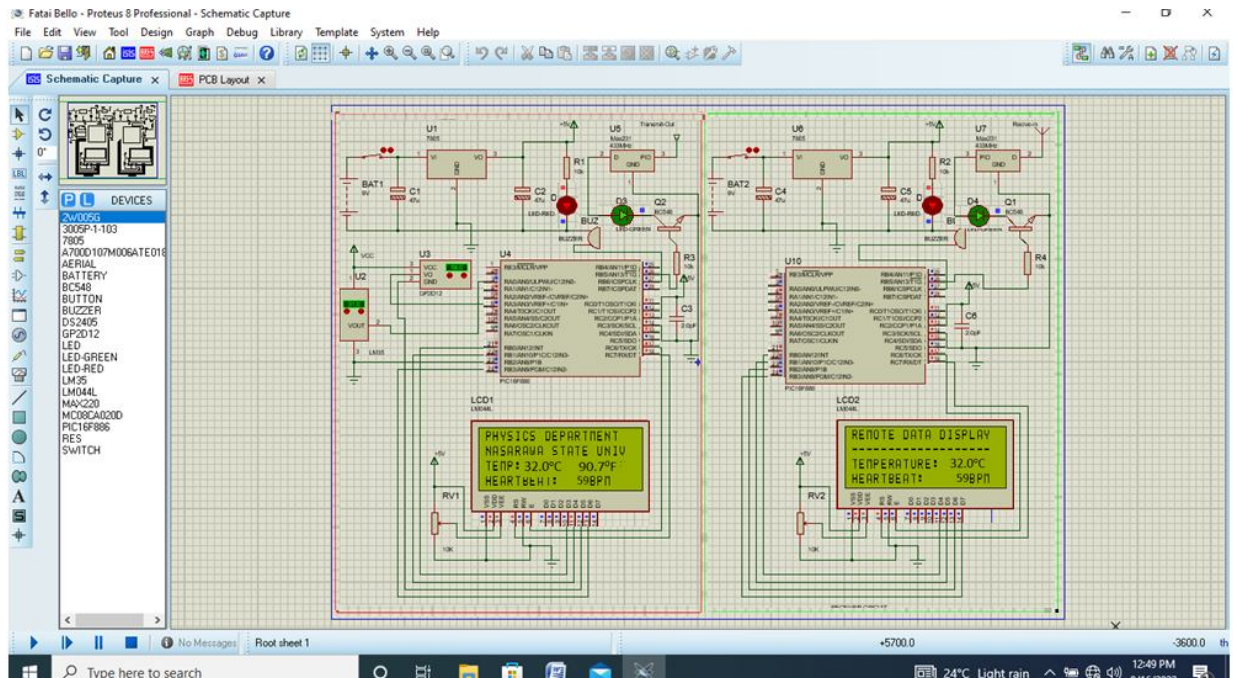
Fatai Bello - Proteus 8 Professional - Schematic Capture

File Edit View Tool Design Graph Debug Library Template System Help

Schematic Capture × PCB Layout ×

0°

P L DEVICES

2W005G
3005P-1-103
7805
A700D107M006ATE018
AERIAL
BATTERY
BC548
BUTTON
BUZZER
DS2405
GP2D12
LED
LED-GREEN
LED-RED
LM35
LM044L
MAX220
MC08CA020D
PIC16F886
RES
SWITCH

U1
7805
VI VO
GND
BAT1
9V
C1
47u
C2
47u
+5V
R1
10k
D
LED-RED
D3
LED-GREEN
BUZ2
BUZZER
U5
Max231
433Mhz
Transmit-Out
Q2
BC548
R3
10k
C3
22pF
U2
VOUT
LM35
U3
VCC
VO
GND
GP2D12
U4
PIC16F886
LCD1
LM044L
RV1
10K

PHYSICS DEPARTMENT
NASARAWA STATE UNIV
TEMP: 32.0°C 90.7°F
HEARTBEAT: 59BPM

U6
7805
BAT2
9V
C4
47u
C5
47u
R2
10k
LED-RED
D4
B1
BUZZER
U7
Max231
433Mhz
Receive
Q1
BC548
R4
10k
C6
22pF
U10
PIC16F886
LCD2
LM044L
RV2
10K

REMOTE DATA DISPLAY
--------------------
TEMPERATURE: 32.0°C
HEARTBEAT: 59BPM

No Messages Root sheet 1 +5700.0 -3600.0 th

Type here to search 24°C Light rain 12:49 PM